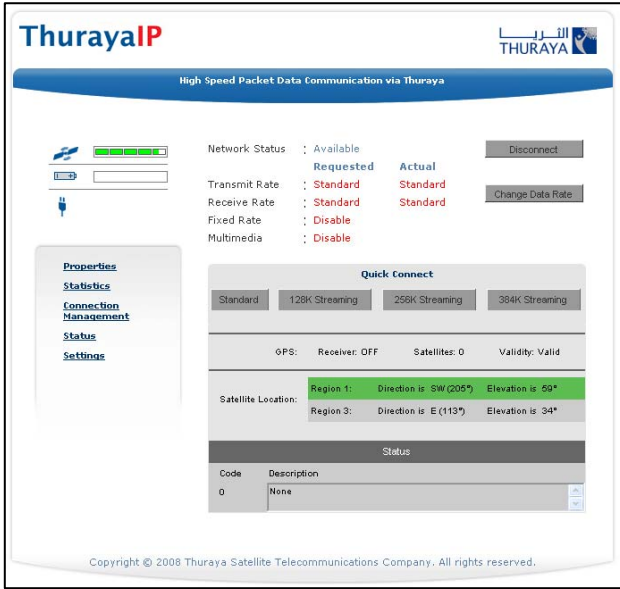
ThurayaIP

الثريا
THURAYA

High Speed Packet Data Communication via Thuraya

Network Status : Available

Disconnect

| | | Requested | Actual |
|---|---|---|---|
| Transmit Rate | : | Standard | Standard |
| Receive Rate | : | Standard | Standard |
| Fixed Rate | : | Disable | |
| Multimedia | : | Disable | |

Change Data Rate

Properties
Statistics
Connection Management
Status
Settings

Quick Connect

Standard | 128K Streaming | 256K Streaming | 384K Streaming

GPS: Receiver: OFF Satellites: 0 Validity: Valid

Satellite Location:

Region 1: Direction is SW (205°) Elevation is 59°
Region 3: Direction is E (113°) Elevation is 34°

Status

| Code | Description |
|---|---|
| 0 | None |

Copyright © 2008 Thuraya Satellite Telecommunications Company. All rights reserved.